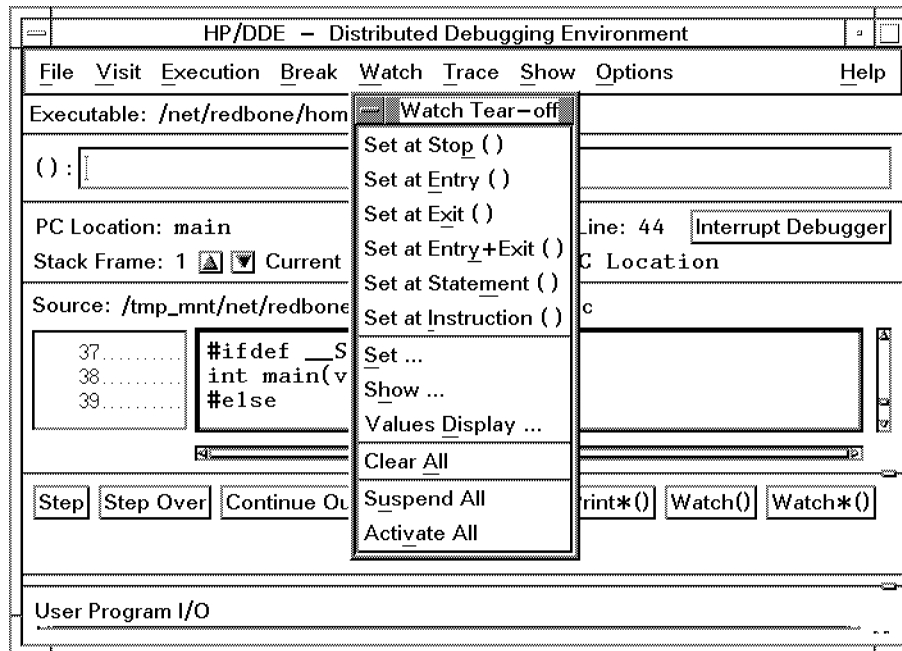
HP/DDE – Distributed Debugging Environment

File Visit Execution Break Watch Trace Show Options Help

Executable: /net/redbone/hom

():

PC Location: main

Stack Frame: 1 Current

Line: 44 Interrupt Debugger

C Location

Source: /tmp_mnt/net/redbone

c

37..........
38..........
39..........

#ifdef __S
int main(v
#else

Step Step Over Continue Ou

rint*() Watch() Watch*()

Watch Tear–off

Set at Stop ()
Set at Entry ()
Set at Exit ()
Set at Entry+Exit ()
Set at Statement ()
Set at Instruction ()
Set ...
Show ...
Values Display ...
Clear All
Suspend All
Activate All

User Program I/O